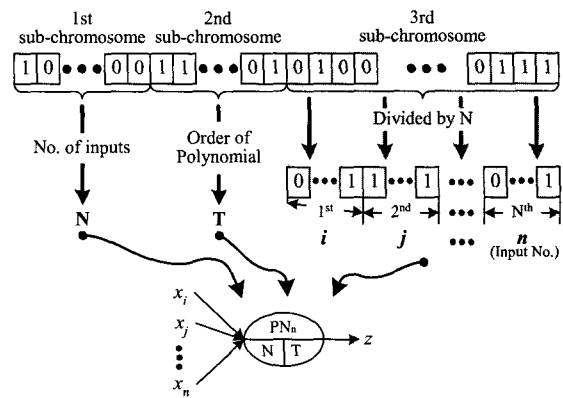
1st sub-chromosome

2nd sub-chromosome

3rd sub-chromosome

1 0 ••• 0 0

1 1 ••• 0 1

0 1 0 0 ••• 0 1 1 1

No. of inputs

Order of Polynomial

Divided by N

N

T

0 ••• 1 1

1 ••• 1

•••

0 ••• 1

$1^{st}$ $2^{nd}$ ••• $N^{th}$

$i$ $j$ ••• $n$

(Input No.)

$x_i$

$x_j$

$x_n$

$PN_n$

N T

$z$